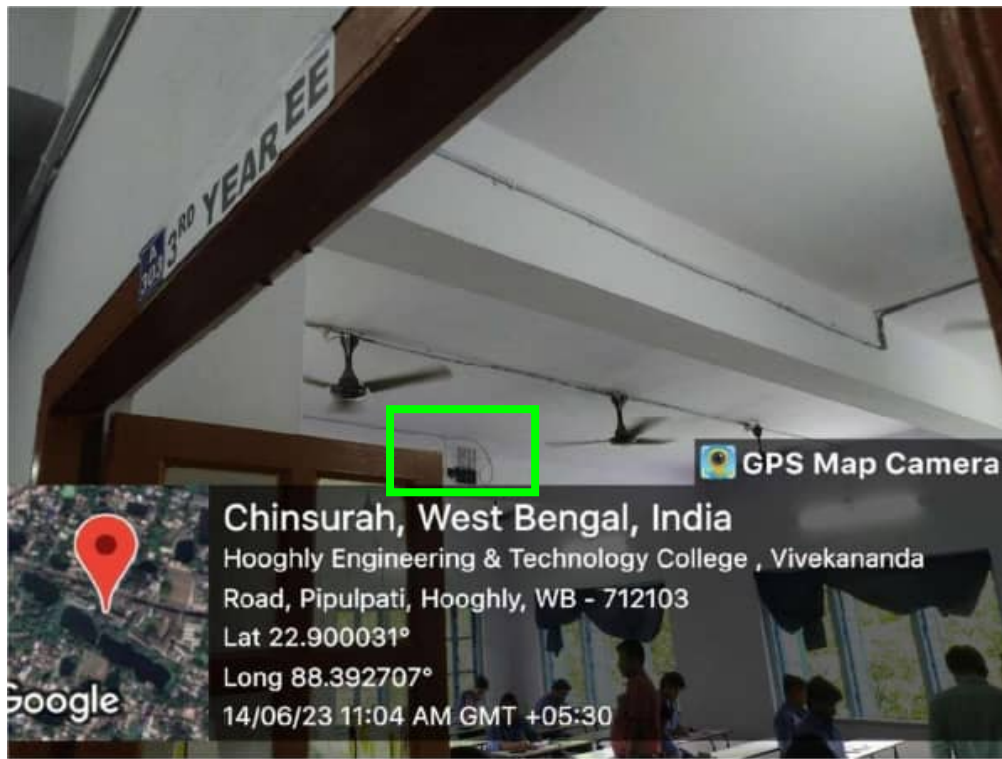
3RD YEAR EE

GPS Map Camera

Chinsurah, West Bengal, India
Hooghly Engineering & Technology College , Vivekananda Road, Pipulpati, Hooghly, WB - 712103
Lat 22.900031°
Long 88.392707°
14/06/23 11:04 AM GMT +05:30

Google